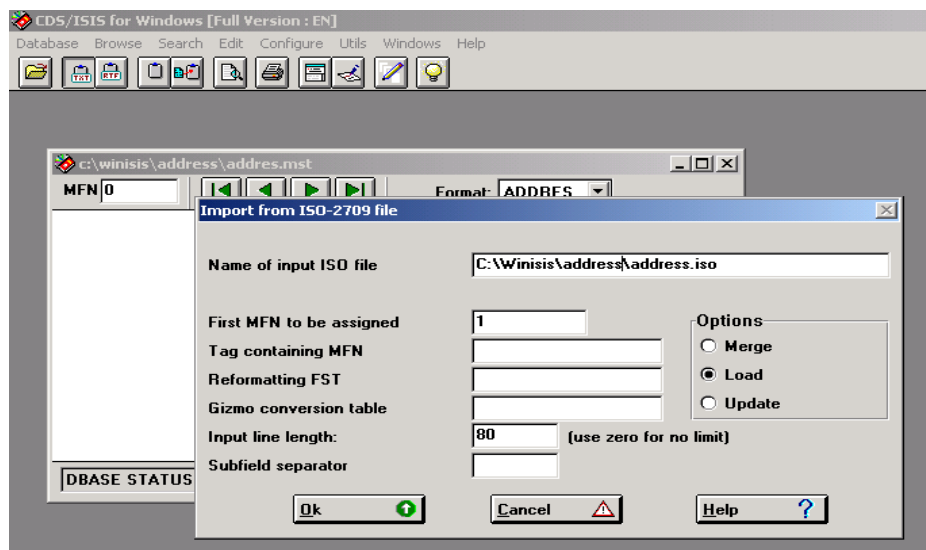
CDS/ISIS for Windows [Full Version : EN]

Database Browse Search Edit Configure Utils Windows Help

TXT RTF

c:\winisis\address\addres.mst

MFN 0

Format: ADDRES

DBASE STATUS

Import from ISO-2709 file

Name of input ISO file C:\Winisis\address\address.iso

First MFN to be assigned 1

Tag containing MFN

Reformatting FST

Gizmo conversion table

Input line length: 80 (use zero for no limit)

Subfield separator

Options

Merge

Load

Update

Ok

Cancel

Help